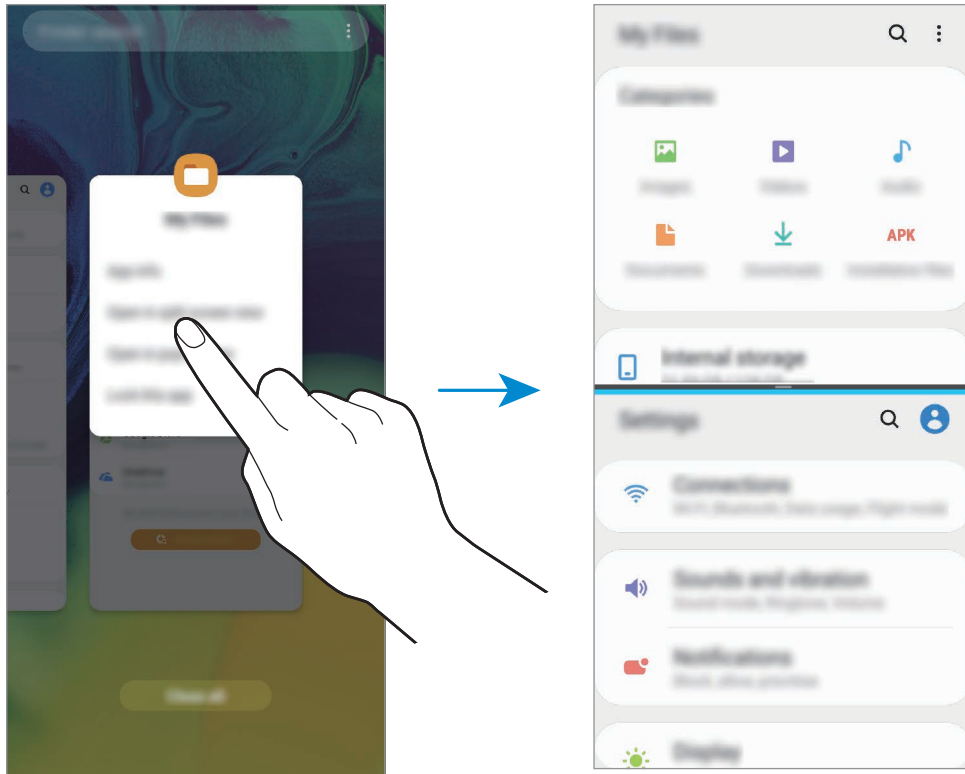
My Files

App info

Open in split screen view

Open in pop-up view

Lock this app

Close all

My Files

Categories

Images

Videos

Audio

Documents

Downloads

APK

Installation files

Internal storage

Settings

Connections

Wi-Fi, Bluetooth, Data usage, Flight mode

Sounds and vibration

Sound mode, Ringtone, Volume

Notifications

Block, allow, prioritise

Display